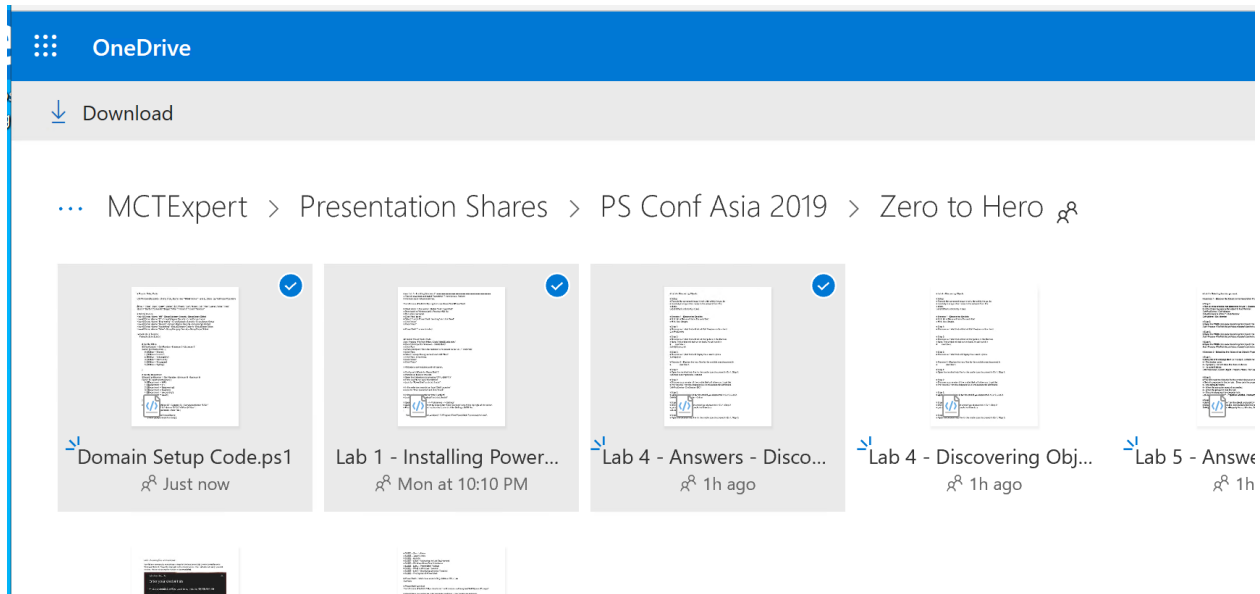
OneDrive

Download

MCTExpert > Presentation Shares > PS Conf Asia 2019 > Zero to Hero

Domain Setup Code.ps1
Just now

Lab 1 - Installing Power...
Mon at 10:10 PM

Lab 4 - Answers - Disco...
1h ago

Lab 4 - Discovering Obj...
1h ago

Lab 5 - Answe
1h